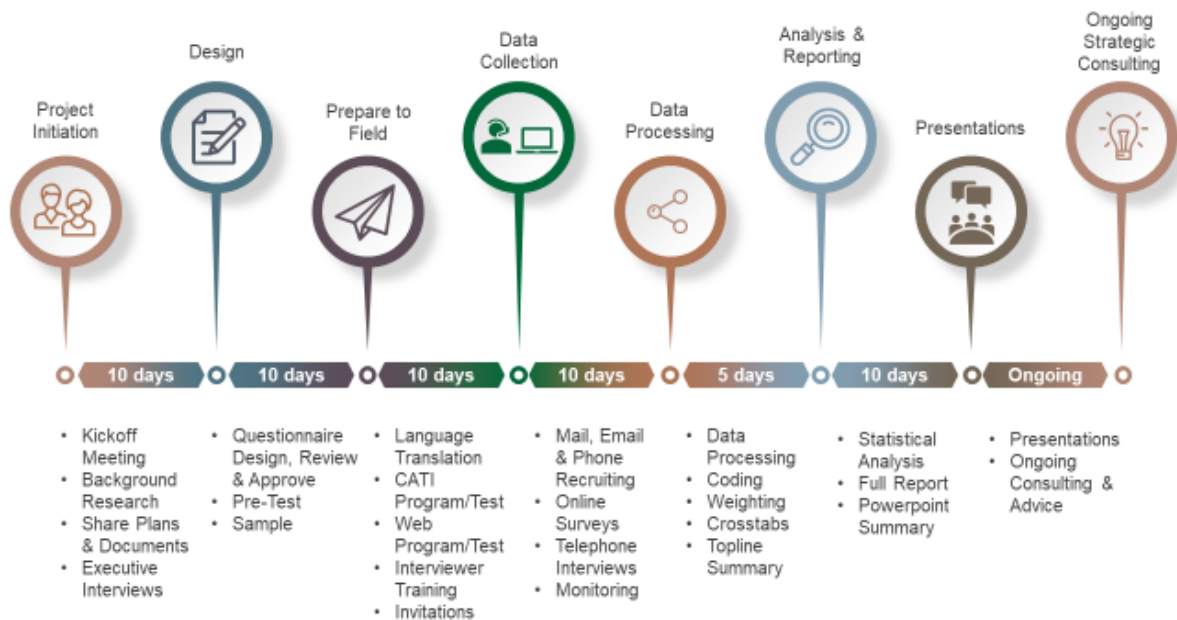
Project Initiation

Design

Prepare to Field

Data Collection

Data Processing

Analysis & Reporting

Presentations

Ongoing Strategic Consulting

10 days

10 days

10 days

10 days

5 days

10 days

Ongoing

- Kickoff Meeting
- Background Research
- Share Plans & Documents
- Executive Interviews

- Questionnaire Design, Review & Approve
- Pre-Test
- Sample

- Language Translation
- CATI Program/Test
- Web Program/Test
- Interviewer Training
- Invitations

- Mail, Email & Phone Recruiting
- Online Surveys
- Telephone Interviews
- Monitoring

- Data Processing
- Coding
- Weighting
- Crosstabs
- Topline Summary

- Statistical Analysis
- Full Report
- Powerpoint Summary

- Presentations
- Ongoing Consulting & Advice